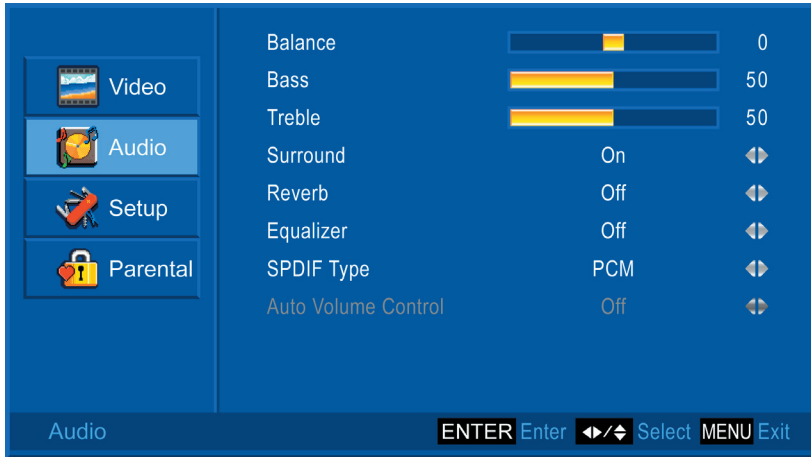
Video
Audio
Setup
Parental

| | | |
|---|---|---|
| Balance | | 0 |
| Bass | | 50 |
| Treble | | 50 |
| Surround | On | ◀▶ |
| Reverb | Off | ◀▶ |
| Equalizer | Off | ◀▶ |
| SPDIF Type | PCM | ◀▶ |
| Auto Volume Control | Off | ◀▶ |

Audio
ENTER Enter ◀▶/▲▼ Select MENU Exit